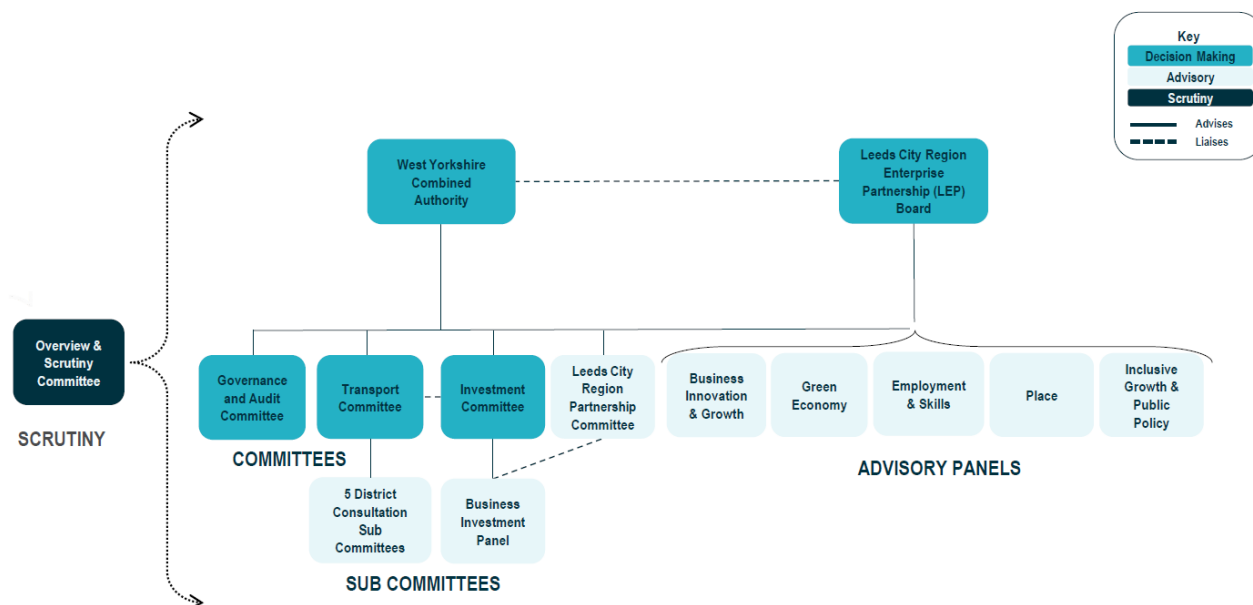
Key
Decision Making
Advisory
Scrutiny
Advises
Liaises

West Yorkshire Combined Authority

Leeds City Region Enterprise Partnership (LEP) Board

Overview & Scrutiny Committee

SCRUTINY

Governance and Audit Committee

Transport Committee

Investment Committee

Leeds City Region Partnership Committee

COMMITTEES

Business Innovation & Growth

Green Economy

Employment & Skills

Place

Inclusive Growth & Public Policy

ADVISORY PANELS

5 District Consultation Sub Committees

Business Investment Panel

SUB COMMITTEES